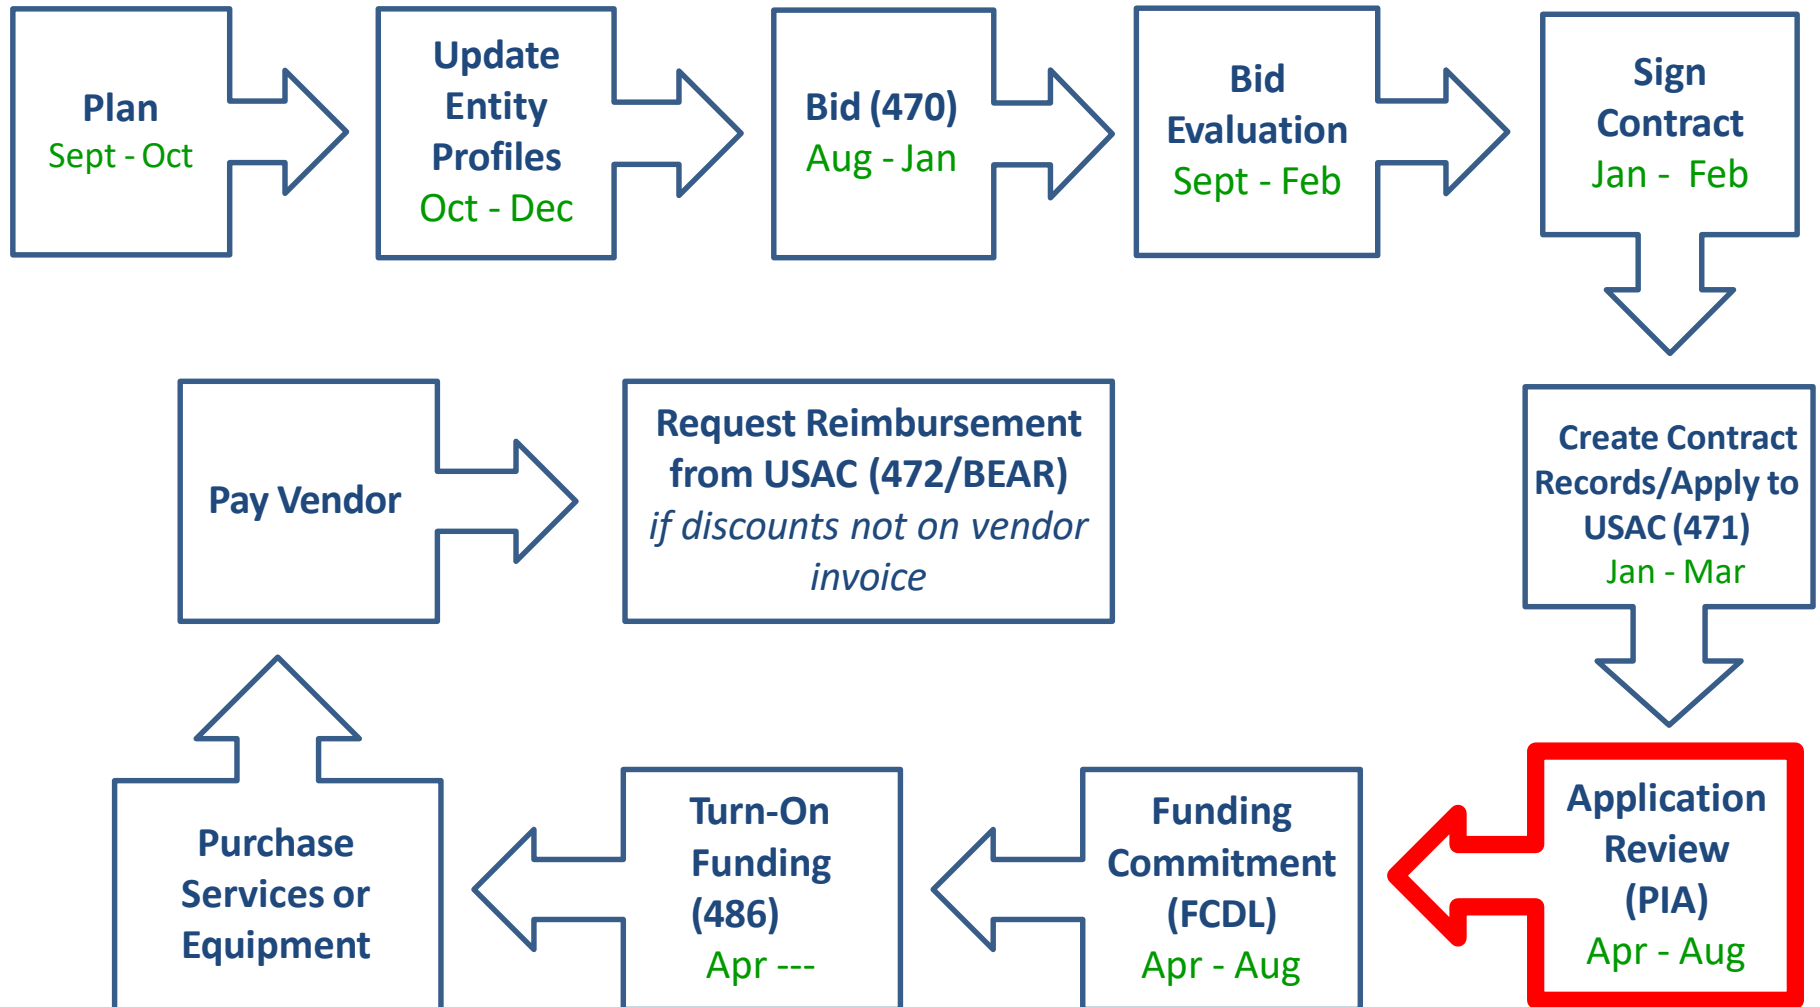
Plan
Sept - Oct

Update Entity Profiles
Oct - Dec

Bid (470)
Aug - Jan

Bid Evaluation
Sept - Feb

Sign Contract
Jan - Feb

Create Contract Records/Apply to USAC (471)
Jan - Mar

Application Review (PIA)
Apr - Aug

Funding Commitment (FCDL)
Apr - Aug

Turn-On Funding (486)
Apr ---

Purchase Services or Equipment

Pay Vendor

Request Reimbursement from USAC (472/BEAR)
*if discounts not on vendor invoice*